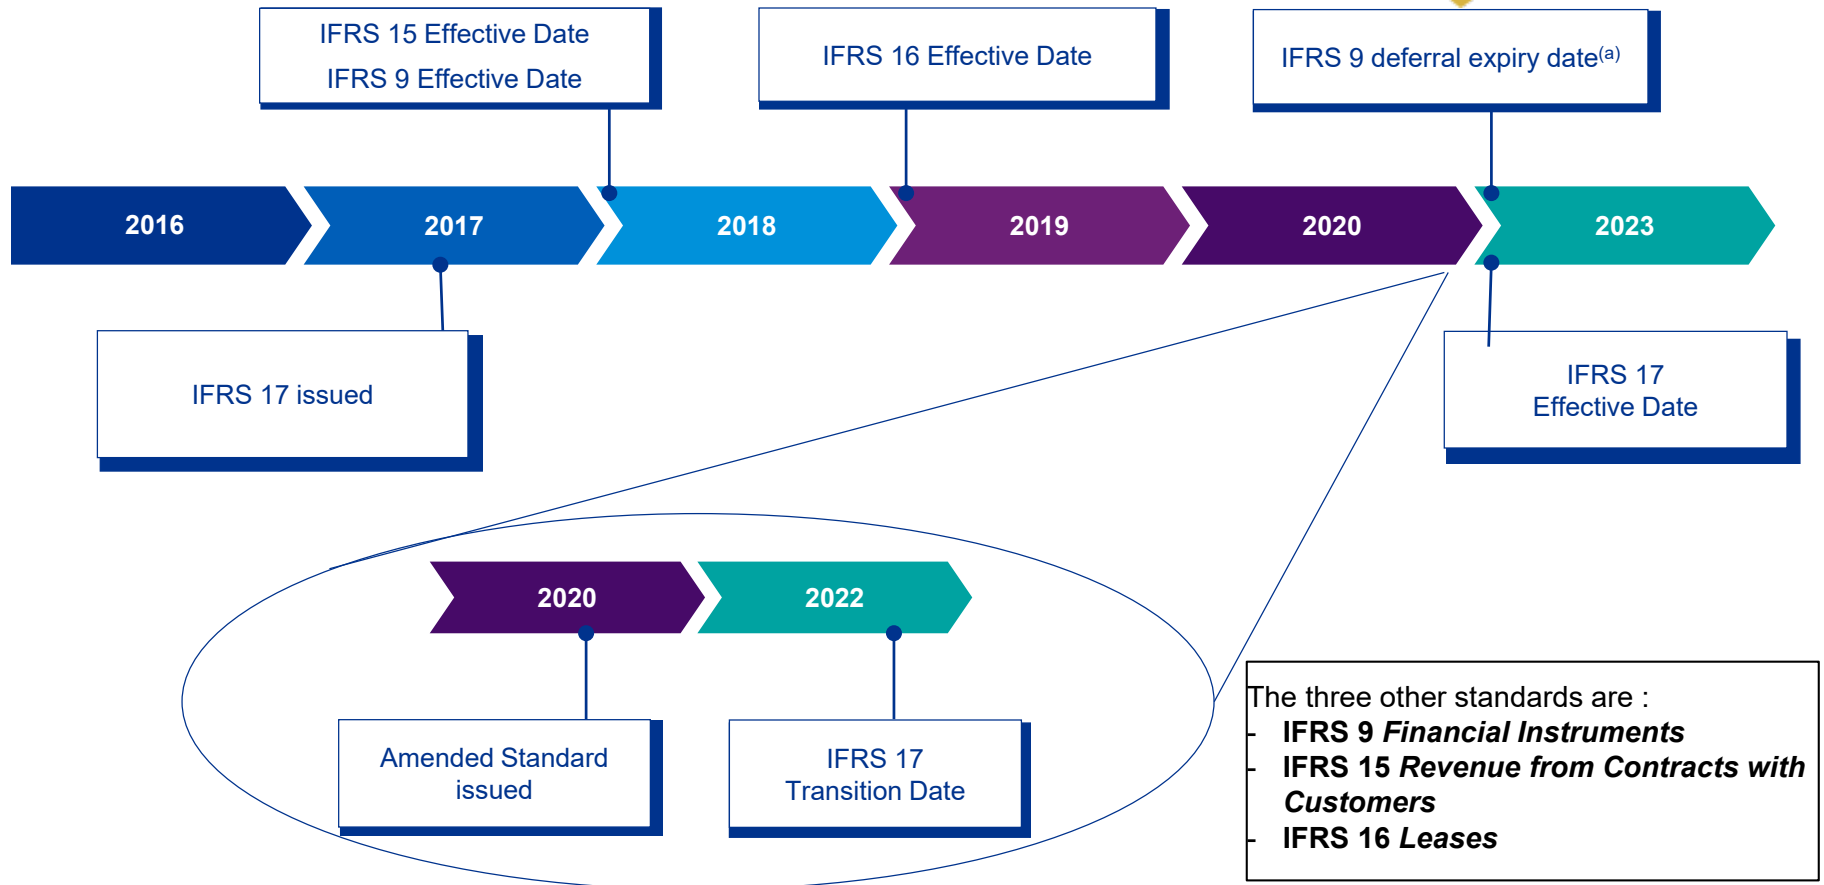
IFRS 15 Effective Date
IFRS 9 Effective Date

IFRS 16 Effective Date

IFRS 9 deferral expiry date$^{(a)}$

2016

2017

2018

2019

2020

2023

IFRS 17 issued

IFRS 17
Effective Date

2020

2022

Amended Standard issued

IFRS 17
Transition Date

The three other standards are :
- **IFRS 9 *Financial Instruments***
- **IFRS 15 *Revenue from Contracts with Customers***
- **IFRS 16 *Leases***